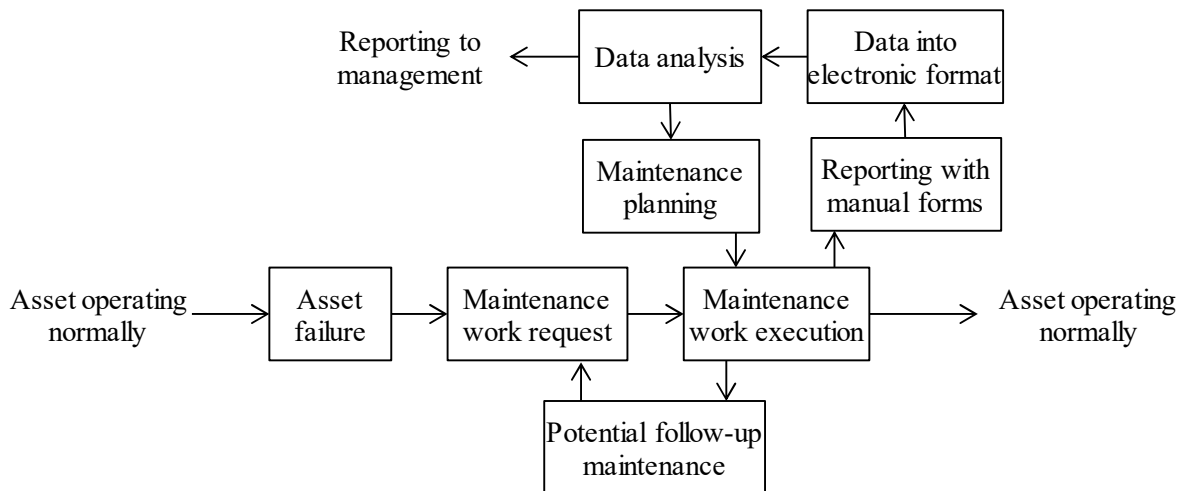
Reporting to management

Data analysis

Data into electronic format

Maintenance planning

Reporting with manual forms

Asset operating normally

Asset failure

Maintenance work request

Maintenance work execution

Asset operating normally

Potential follow-up maintenance